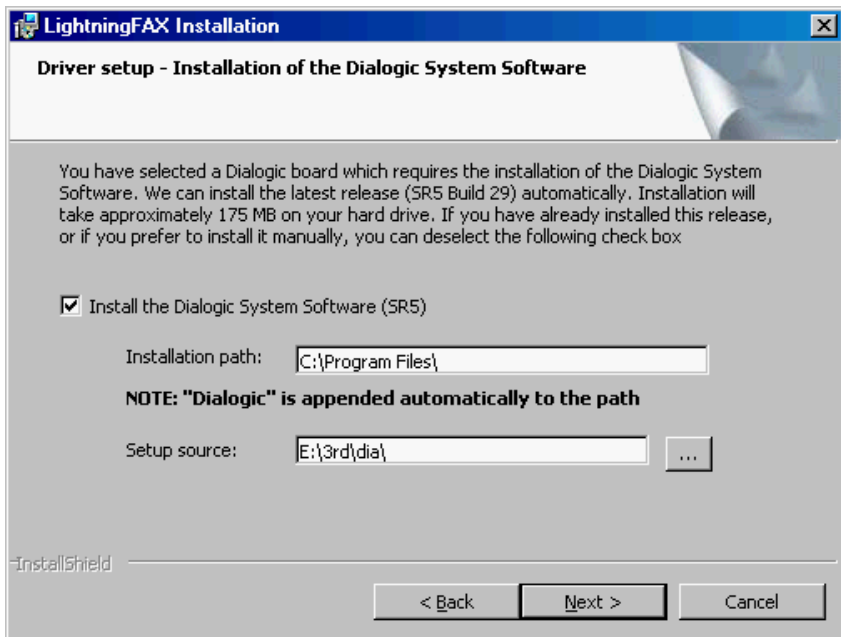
LightningFAX Installation

Driver setup - Installation of the Dialogic System Software

You have selected a Dialogic board which requires the installation of the Dialogic System Software. We can install the latest release (SR5 Build 29) automatically. Installation will take approximately 175 MB on your hard drive. If you have already installed this release, or if you prefer to install it manually, you can deselect the following check box

Install the Dialogic System Software (SR5)

Installation path: C:\Program Files\

NOTE: "Dialogic" is appended automatically to the path

Setup source: E:\3rd\dia\ ...

InstallShield

< Back Next > Cancel